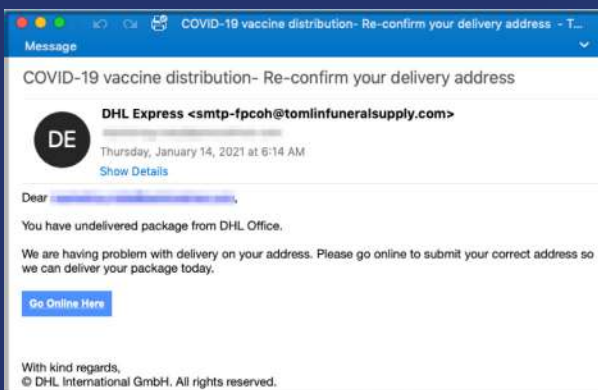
COVID-19 vaccine distribution- Re-confirm your delivery address - T...

Message

COVID-19 vaccine distribution- Re-confirm your delivery address

DE

DHL Express <smtp-fpcoh@tomlinfuneralsupply.com>

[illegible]

Thursday, January 14, 2021 at 6:14 AM

Show Details

Dear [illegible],

You have undelivered package from DHL Office.

We are having problem with delivery on your address. Please go online to submit your correct address so we can deliver your package today.

Go Online Here

With kind regards,
© DHL International GmbH. All rights reserved.